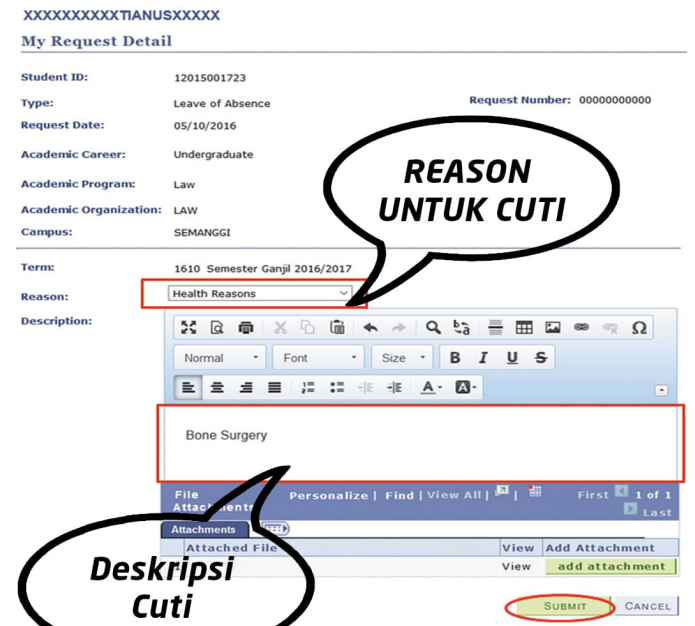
XXXXXXXXXXTIANUSXXXXX

My Request Detail

Student ID: 12015001723

Type: Leave of Absence

Request Number: 00000000000

Request Date: 05/10/2016

Academic Career: Undergraduate

Academic Program: Law

Academic Organization: LAW

Campus: SEMANGGI

REASON UNTUK CUTI

Term: 1610 Semester Ganjil 2016/2017

Reason: Health Reasons

Description:

Normal Font Size B I U S

Bone Surgery

File Attachments Personalize | Find | View All | First 1 of 1 Last

Attachments

Attached File View Add Attachment

View add attachment

Deskripsi Cuti

SUBMIT CANCEL